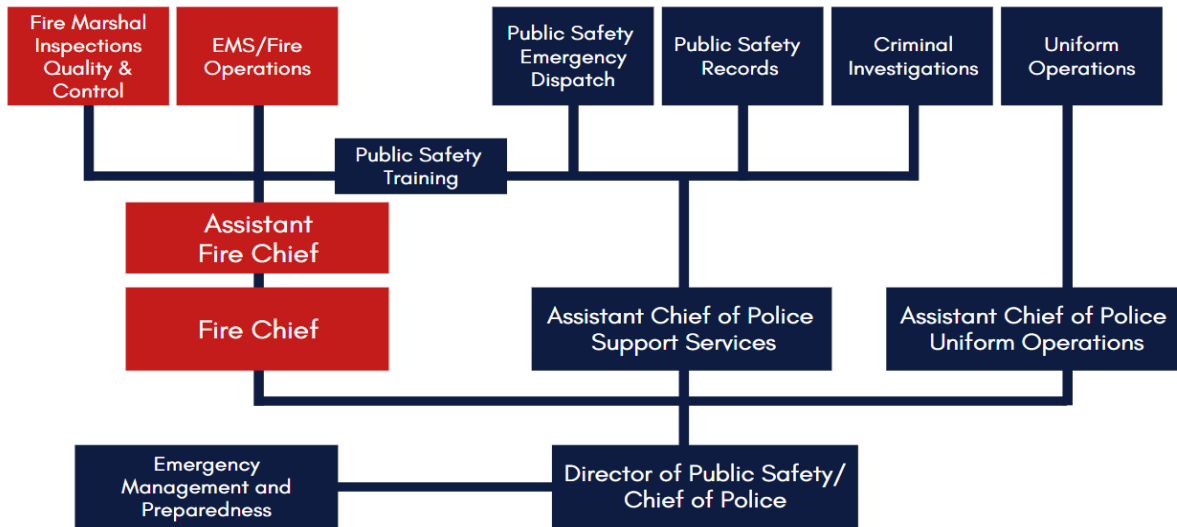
Fire Marshal Inspections Quality & Control

EMS/Fire Operations

Public Safety Emergency Dispatch

Public Safety Records

Criminal Investigations

Uniform Operations

Public Safety Training

Assistant Fire Chief

Fire Chief

Assistant Chief of Police Support Services

Assistant Chief of Police Uniform Operations

Emergency Management and Preparedness

Director of Public Safety/ Chief of Police